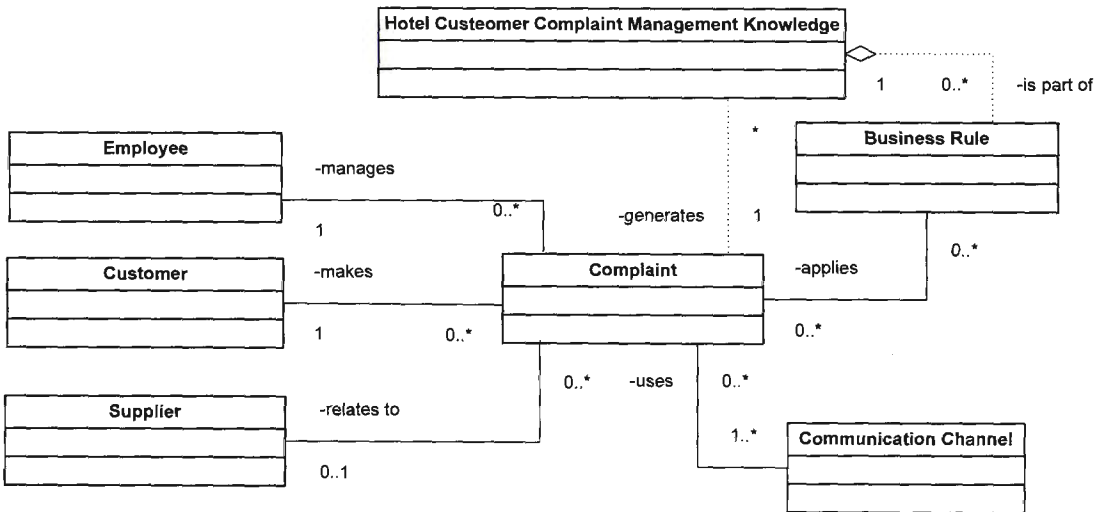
Hotel Custeomer Complaint Management Knowledge

1

0..*

-is part of

Business Rule

*

Employee

-manages

0..*

1

-generates

1

0..*

Customer

-makes

Complaint

-applies

1

0..*

0..*

Supplier

-relates to

0..*

-uses

0..*

1..*

Communication Channel

0..1